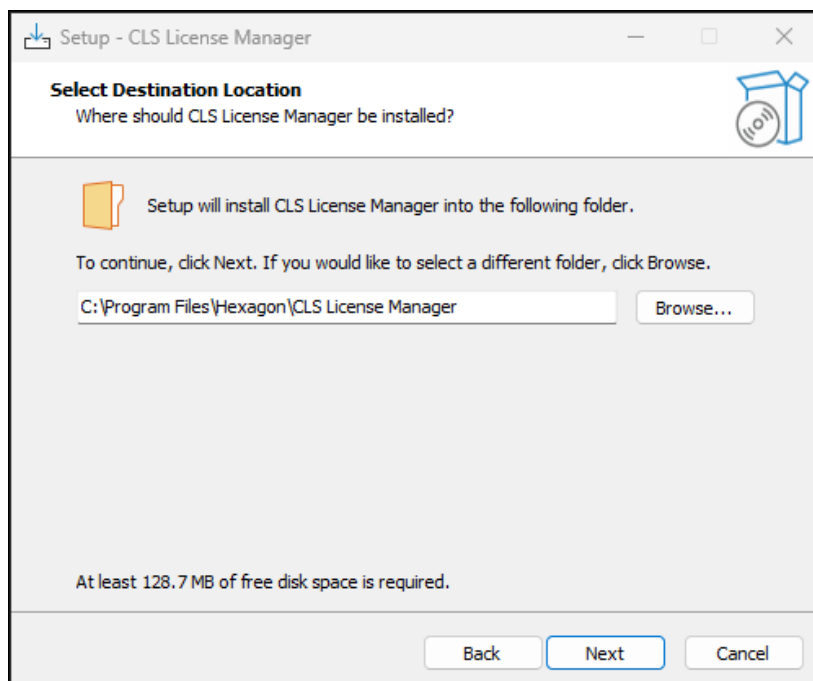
Setup - CLS License Manager

Select Destination Location
Where should CLS License Manager be installed?

Setup will install CLS License Manager into the following folder.

To continue, click Next. If you would like to select a different folder, click Browse.

C:\Program Files\Hexagon\CLS License Manager

Browse...

At least 128.7 MB of free disk space is required.

Back

Next

Cancel